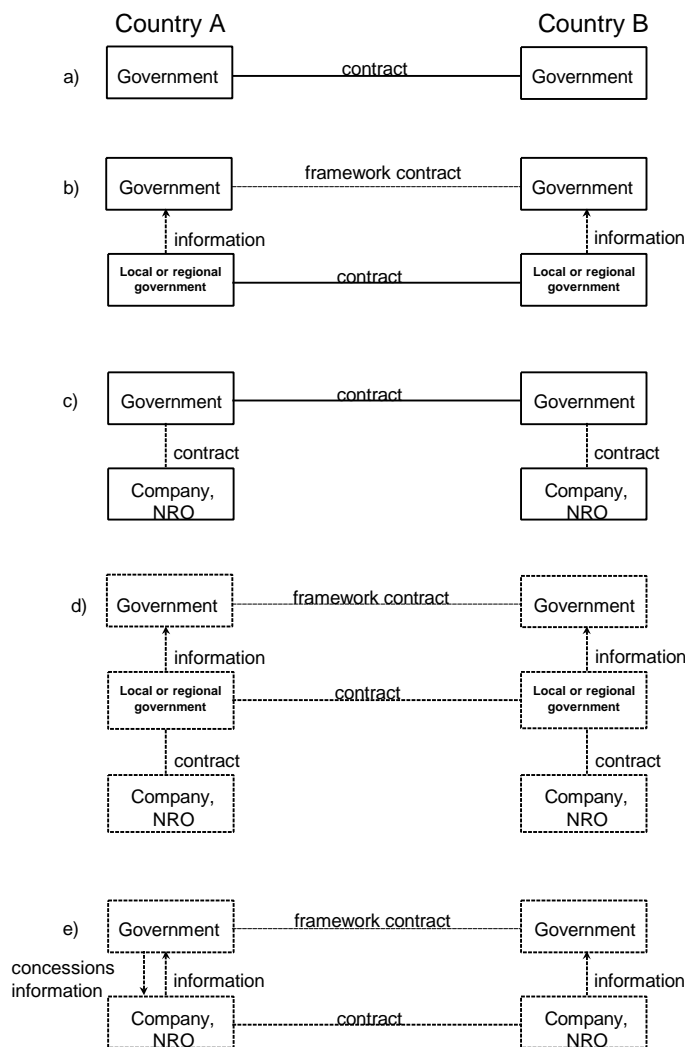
Country A

Country B

a) Government — contract — Government

b) Government — framework contract — Government

information

information

Local or regional government — contract — Local or regional government

c) Government — contract — Government

contract

contract

Company, NRO

Company, NRO

d) Government — framework contract — Government

information

information

Local or regional government — contract — Local or regional government

contract

contract

Company, NRO

Company, NRO

e) Government — framework contract — Government

concessions information

information

information

Company, NRO — contract — Company, NRO